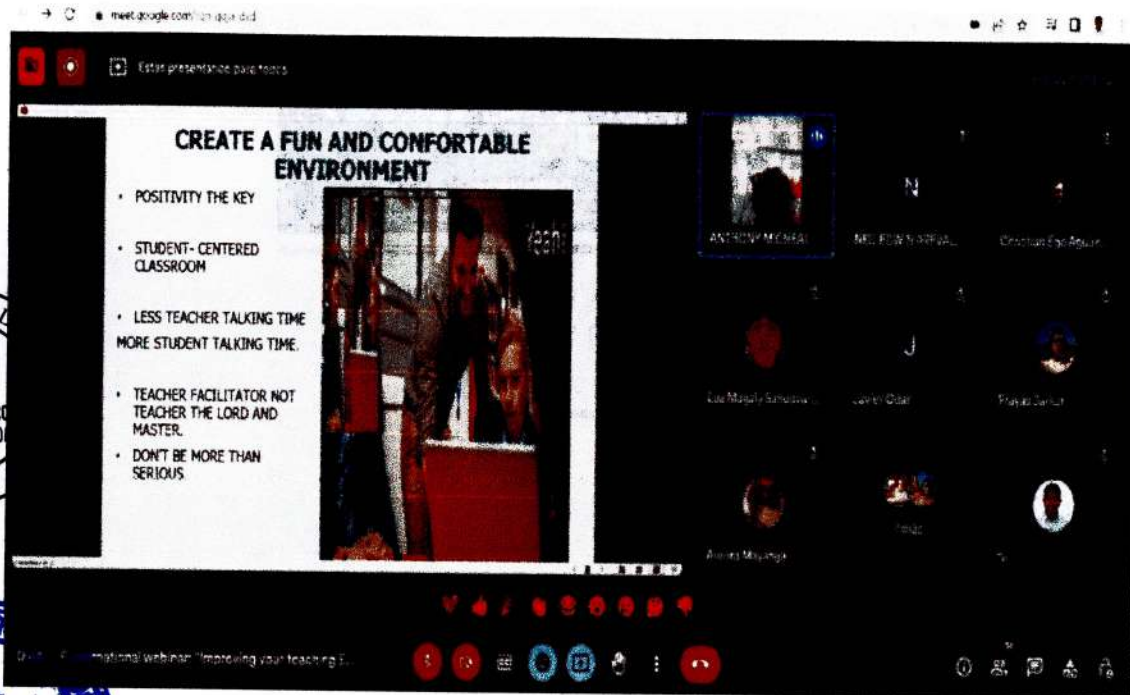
meet.google.com/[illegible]

Estás presentando para todos

CREATE A FUN AND CONFORTABLE ENVIRONMENT

• POSITIVITY THE KEY

• STUDENT- CENTERED CLASSROOM

• LESS TEACHER TALKING TIME MORE STUDENT TALKING TIME.

• TEACHER FACILITATOR NOT TEACHER THE LORD AND MASTER.

• DON'T BE MORE THAN SERIOUS.

ANTHONY MICHEAL

N

NELSON N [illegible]

Cristhian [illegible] Aguirre

J

Luz Magaly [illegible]

Javier Cesar

Pedro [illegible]

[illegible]

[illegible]

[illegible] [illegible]rnational webinar "Improving your teaching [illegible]